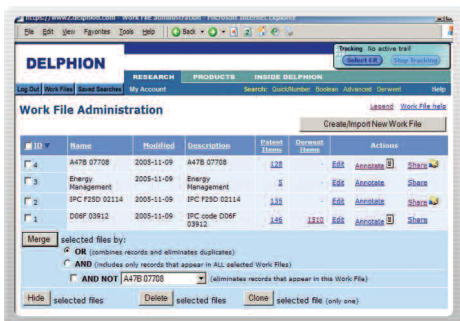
https://www2.delphion.com - Work File Administration - Microsoft Internet Explorer

File Edit View Favorites Tools Help Back

DELPHION

Tracking: No active trail
Select CR Stop Tracking

RESEARCH PRODUCTS INSIDE DELPHION

Log Out Work Files Saved Searches My Account Search: Quick/Number Boolean Advanced Derwent Help

Work File Administration

Legend Work File help

Create/Import New Work File

| ID | Name | Modified | Description | Patent Items | Derwent Items | Actions | | |
|---|---|---|---|---|---|---|---|---|
| 4 | A47B 07708 | 2005-11-09 | A47B 07708 | 128 | | Edit | Annotate | Share |
| 3 | Energy Management | 2005-11-09 | Energy Management | 5 | | Edit | Annotate | Share |
| 2 | IPC F25D 02114 | 2005-11-09 | IPC F25D 02114 | 135 | | Edit | Annotate | Share |
| 1 | D06F 03912 | 2005-11-09 | IPC code D06F 03912 | 146 | 1310 | Edit | Annotate | Share |

Merge selected files by:
OR (combines records and eliminates duplicates)
AND (includes only records that appear in ALL selected Work Files)
AND NOT A47B 07708 (eliminates records that appear in this Work File)

Hide selected files Delete selected files Clone selected file (only one)